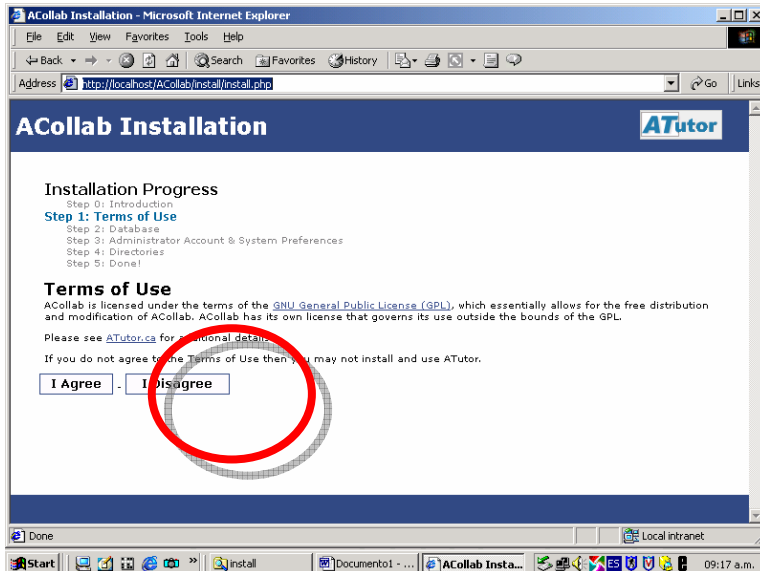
ACollab Installation - Microsoft Internet Explorer

File Edit View Favorites Tools Help

Back Search Favorites History

Address http://localhost/ACollab/install/install.php Go Links

ACollab Installation

ATutor

Installation Progress
Step 0: Introduction
Step 1: Terms of Use
Step 2: Database
Step 3: Administrator Account & System Preferences
Step 4: Directories
Step 5: Done!

Terms of Use
ACollab is licensed under the terms of the GNU General Public License (GPL), which essentially allows for the free distribution and modification of ACollab. ACollab has its own license that governs its use outside the bounds of the GPL.

Please see ATutor.ca for a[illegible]ional details.

If you do not agree to the Terms of Use then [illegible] may not install and use ATutor.

I Agree . I Disagree

Done Local intranet

Start install Documento1 - ... ACollab Insta... ES 09:17 a.m.